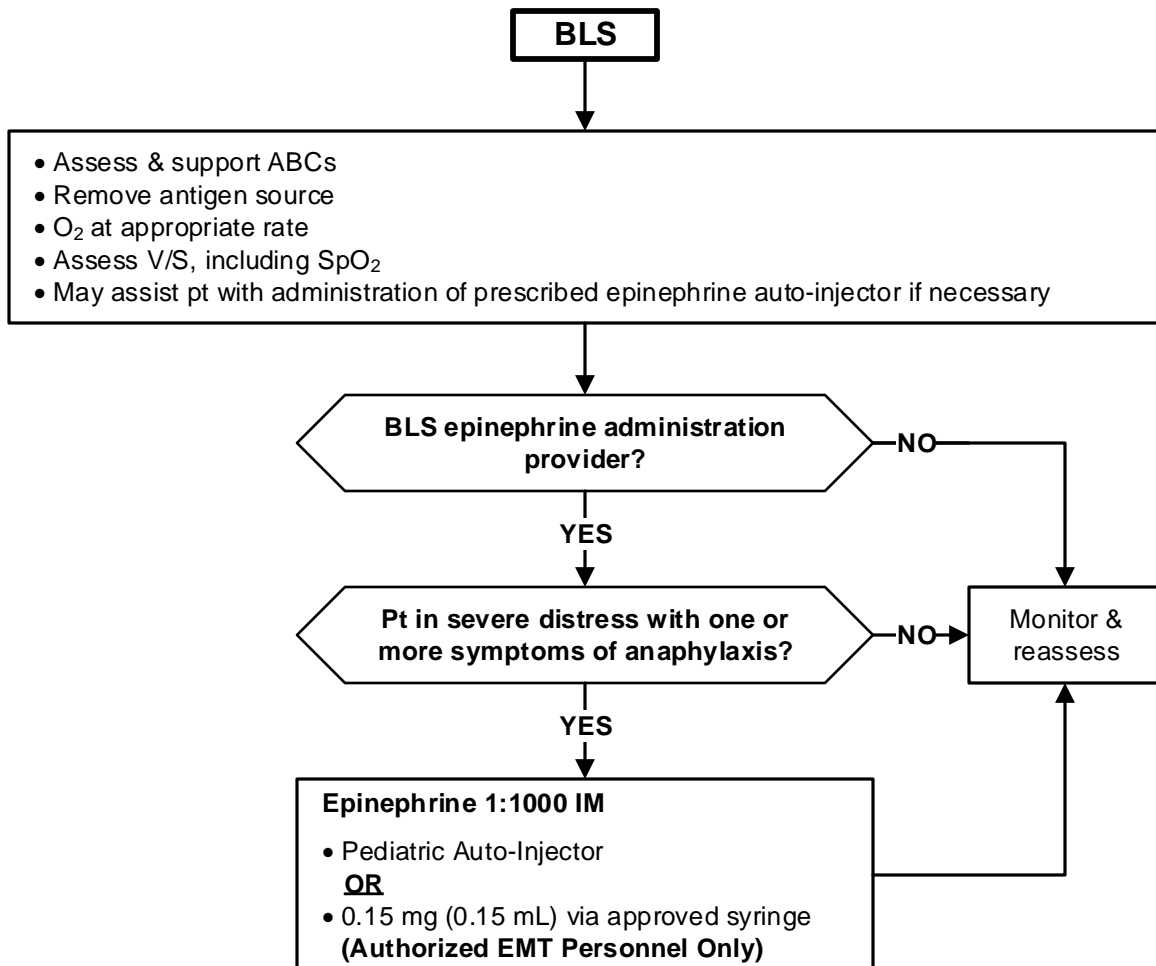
BLS

• Assess & support ABCs
• Remove antigen source
• $O_2$ at appropriate rate
• Assess V/S, including $SpO_2$
• May assist pt with administration of prescribed epinephrine auto-injector if necessary

BLS epinephrine administration provider?

NO

YES

Pt in severe distress with one or more symptoms of anaphylaxis?

NO

Monitor & reassess

YES

Epinephrine 1:1000 IM

• Pediatric Auto-Injector
OR
• 0.15 mg (0.15 mL) via approved syringe (Authorized EMT Personnel Only)